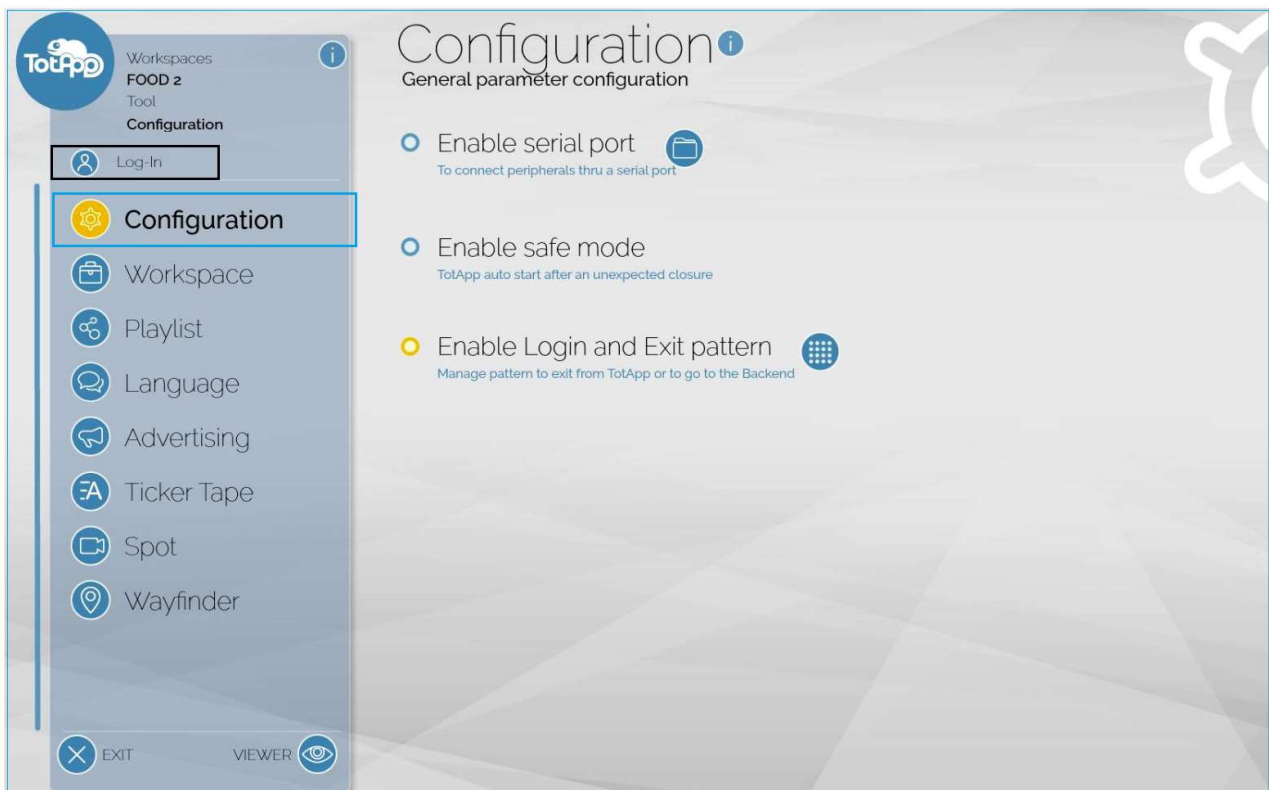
TotApp

Workspaces
FOOD 2
Tool
Configuration

Log-In

Configuration
Workspace
Playlist
Language
Advertising
Ticker Tape
Spot
Wayfinder

EXIT
VIEWER

Configuration
General parameter configuration

Enable serial port
To connect peripherals thru a serial port

Enable safe mode
TotApp auto start after an unexpected closure

Enable Login and Exit pattern
Manage pattern to exit from TotApp or to go to the Backend